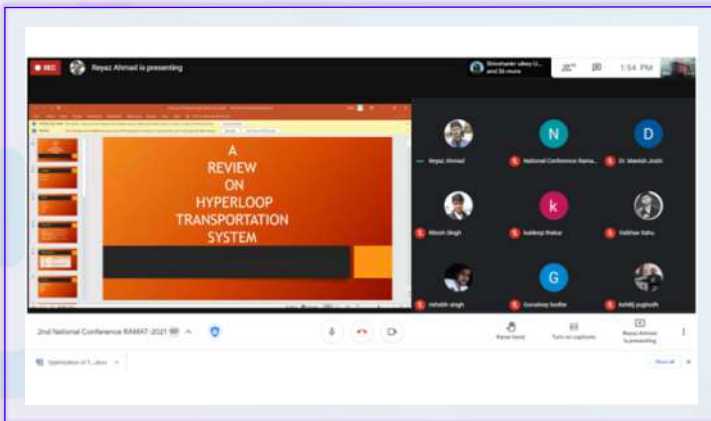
REC Reyaz Ahmad is presenting

Shivshankar ulkey U... and 56 more

1:54 PM

A
REVIEW
ON
HYPERLOOP
TRANSPORTATION
SYSTEM

Reyaz Ahmad

N
National Conference Rama...

D
Dr. Manish Joshi

Ritesh Singh

k
kuldeep thakur

Vaibhav Sahu

mohabt singh

G
Gurudeep Sodke

kshitij pughoth

2nd National Conference RAMAT-2021

Raise hand

Turn on captions

Reyaz Ahmad is presenting

Optimization of T...docx

Show all